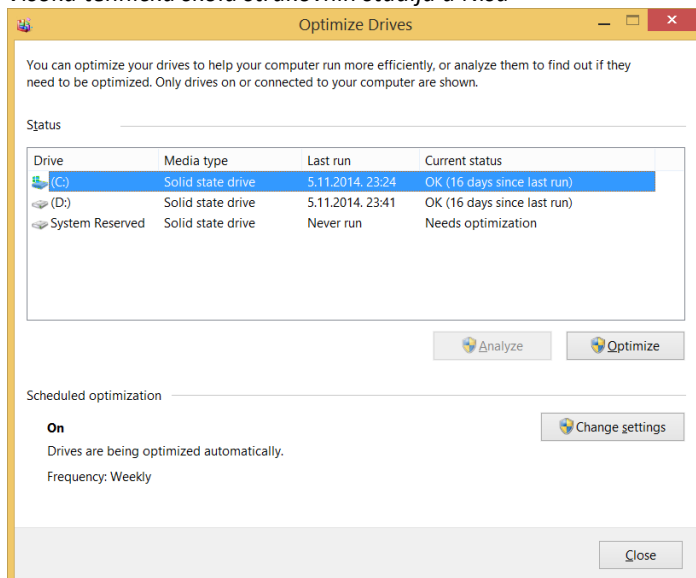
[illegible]

Optimize Drives

You can optimize your drives to help your computer run more efficiently, or analyze them to find out if they need to be optimized. Only drives on or connected to your computer are shown.

Status

| Drive | Media type | Last run | Current status |
|---|---|---|---|
| (C:) | Solid state drive | 5.11.2014. 23:24 | OK (16 days since last run) |
| (D:) | Solid state drive | 5.11.2014. 23:41 | OK (16 days since last run) |
| System Reserved | Solid state drive | Never run | Needs optimization |

Analyze

Optimize

Scheduled optimization

On

Drives are being optimized automatically.

Frequency: Weekly

Change settings

Close